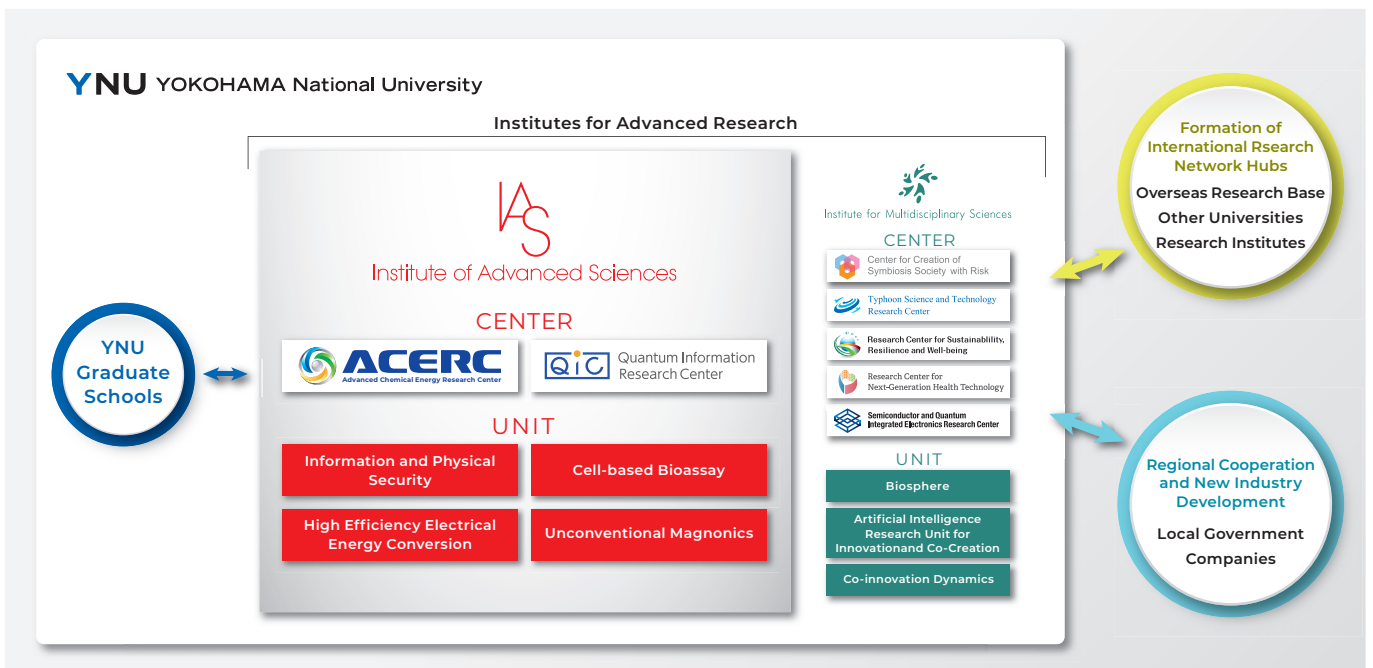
YNU YOKOHAMA National University

Institutes for Advanced Research

IAS
Institute of Advanced Sciences

CENTER

ACERC
Advanced Chemical Energy Research Center

QIC Quantum Information Research Center

UNIT

Information and Physical Security

Cell-based Bioassay

High Efficiency Electrical Energy Conversion

Unconventional Magnonics

Institute for Multidisciplinary Sciences

CENTER

Center for Creation of Symbiosis Society with Risk

Typhoon Science and Technology Research Center

Research Center for Sustainability, Resilience and Well-being

Research Center for Next-Generation Health Technology

Semiconductor and Quantum Integrated Electronics Research Center

UNIT

Biosphere

Artificial Intelligence Research Unit for Innovationand Co-Creation

Co-innovation Dynamics

YNU Graduate Schools

Formation of International Rsearch Network Hubs
Overseas Research Base
Other Universities
Research Institutes

Regional Cooperation and New Industry Development
Local Government
Companies